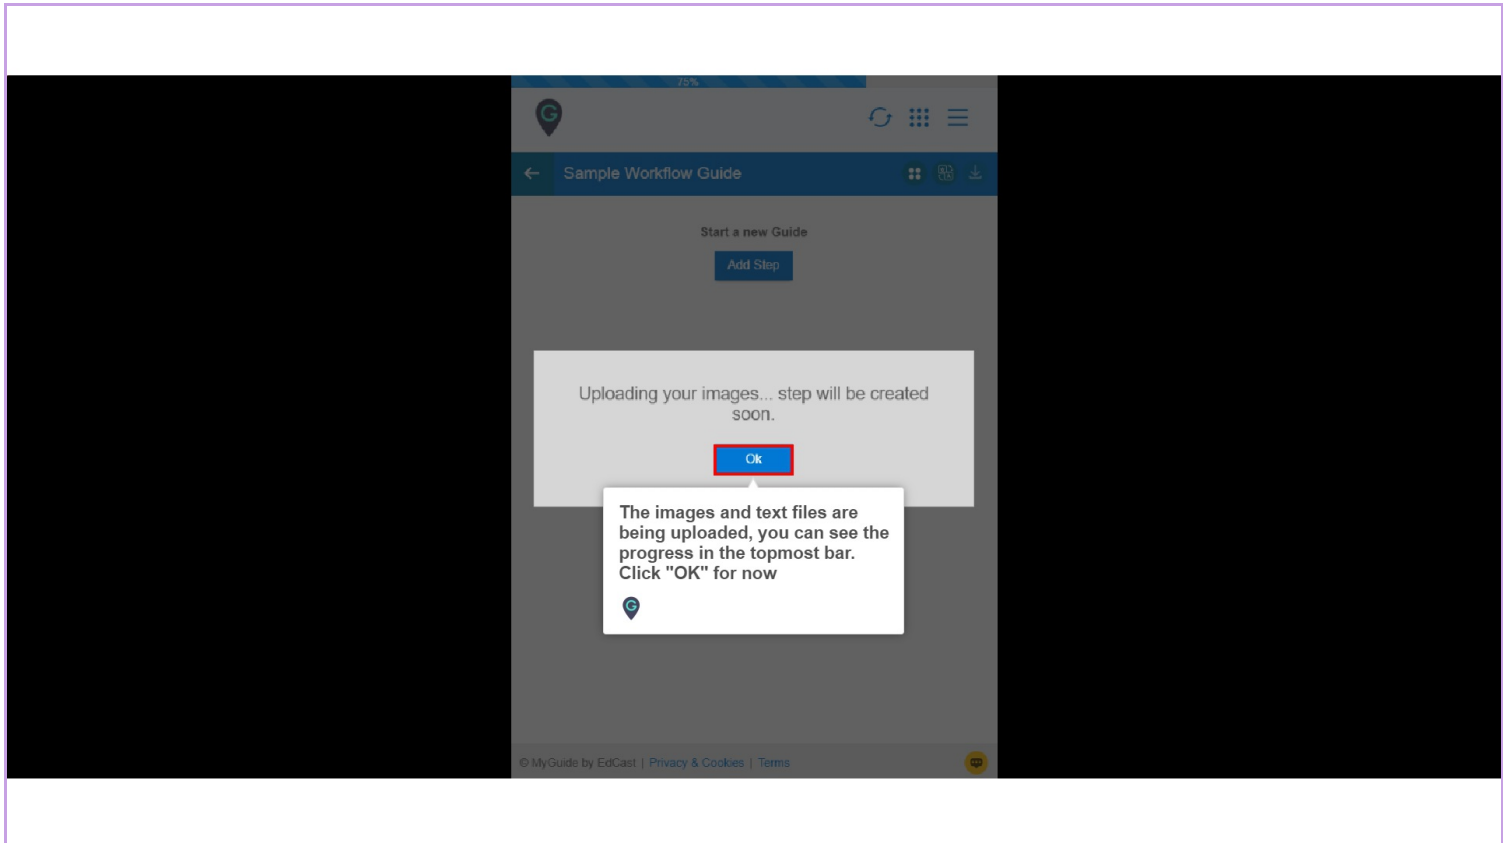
75%

Sample Workflow Guide

Start a new Guide

Add Step

Uploading your images... step will be created soon.

Ok

The images and text files are being uploaded, you can see the progress in the topmost bar. Click "OK" for now

© MyGuide by EdCast | Privacy & Cookies | Terms